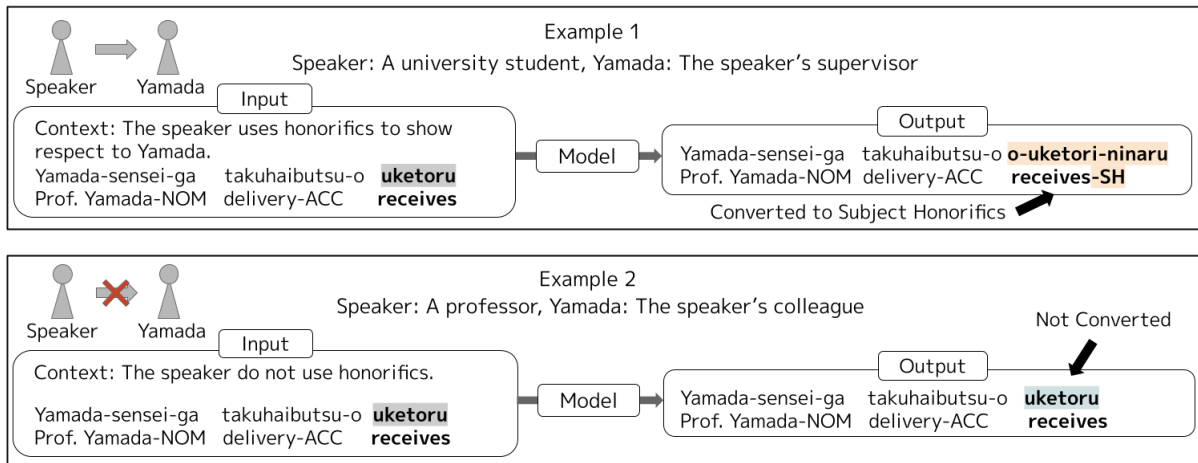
Example 1
Speaker: A university student, Yamada: The speaker's supervisor

Speaker Yamada

Input
Context: The speaker uses honorifics to show respect to Yamada.
Yamada-sensei-ga takuhaibutsu-o **uketoru**
Prof. Yamada-NOM delivery-ACC **receives**

Model

Output
Yamada-sensei-ga takuhaibutsu-o **o-uketori-ninaru**
Prof. Yamada-NOM delivery-ACC **receives-SH**

Converted to Subject Honorifics

Example 2
Speaker: A professor, Yamada: The speaker's colleague

Speaker Yamada

Input
Context: The speaker do not use honorifics.
Yamada-sensei-ga takuhaibutsu-o **uketoru**
Prof. Yamada-NOM delivery-ACC **receives**

Model

Not Converted

Output
Yamada-sensei-ga takuhaibutsu-o **uketoru**
Prof. Yamada-NOM delivery-ACC **receives**